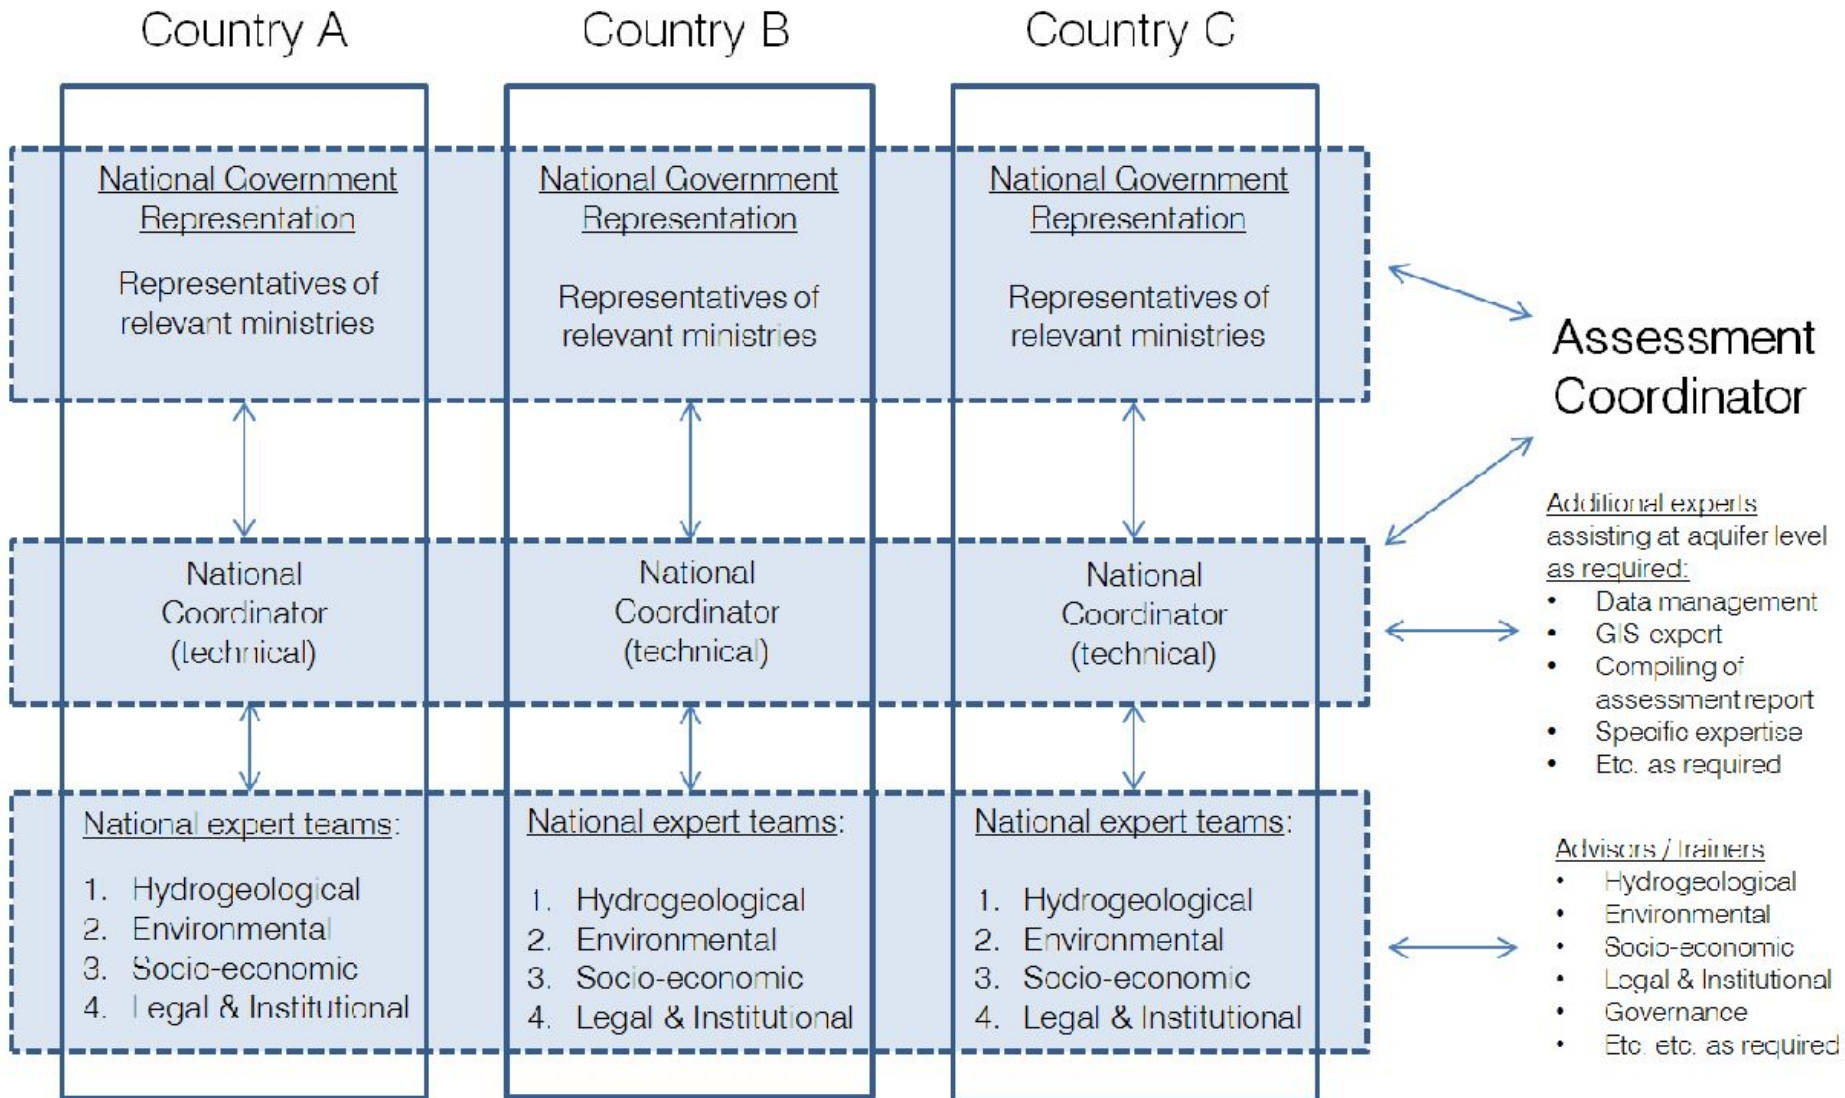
Country A

Country B

Country C

National Government Representation

Representatives of relevant ministries

National Government Representation

Representatives of relevant ministries

National Government Representation

Representatives of relevant ministries

National Coordinator (technical)

National Coordinator (technical)

National Coordinator (technical)

National expert teams:

1. Hydrogeological
2. Environmental
3. Socio-economic
4. Legal & Institutional

National expert teams:

1. Hydrogeological
2. Environmental
3. Socio-economic
4. Legal & Institutional

National expert teams:

1. Hydrogeological
2. Environmental
3. Socio-economic
4. Legal & Institutional

Assessment Coordinator

Additional experts assisting at aquifer level as required:
- Data management
- GIS expert
- Compiling of assessment report
- Specific expertise
- Etc. as required

Advisors / Trainers
- Hydrogeological
- Environmental
- Socio-economic
- Legal & Institutional
- Governance
- Etc. etc. as required